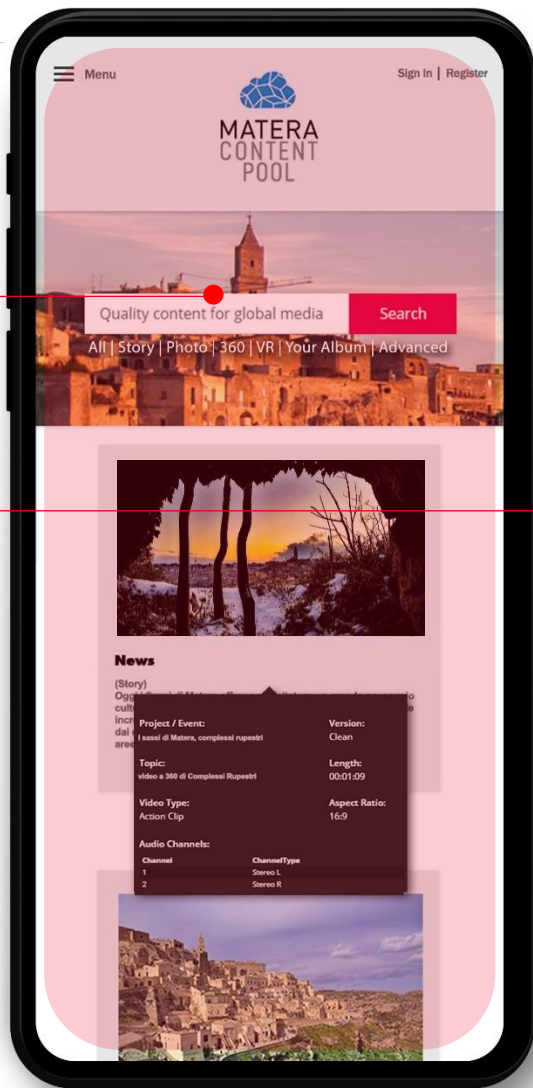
Menu

Sign In | Register

MATERA
CONTENT
POOL

Quality content for global media

Search

All | Story | Photo | 360 | VR | Your Album | Advanced

News

(Story)
Oggi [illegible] cult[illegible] incr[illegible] dal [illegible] aree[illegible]

Project / Event:
I sassi di Matera, complessi rupestri

Version:
Clean

Topic:
video a 360 di Complessi Rupestri

Length:
00:01:09

Video Type:
Action Clip

Aspect Ratio:
16:9

Audio Channels:

| Channel | ChannelType |
|---|---|
| 1 | Stereo L |
| 2 | Stereo R |